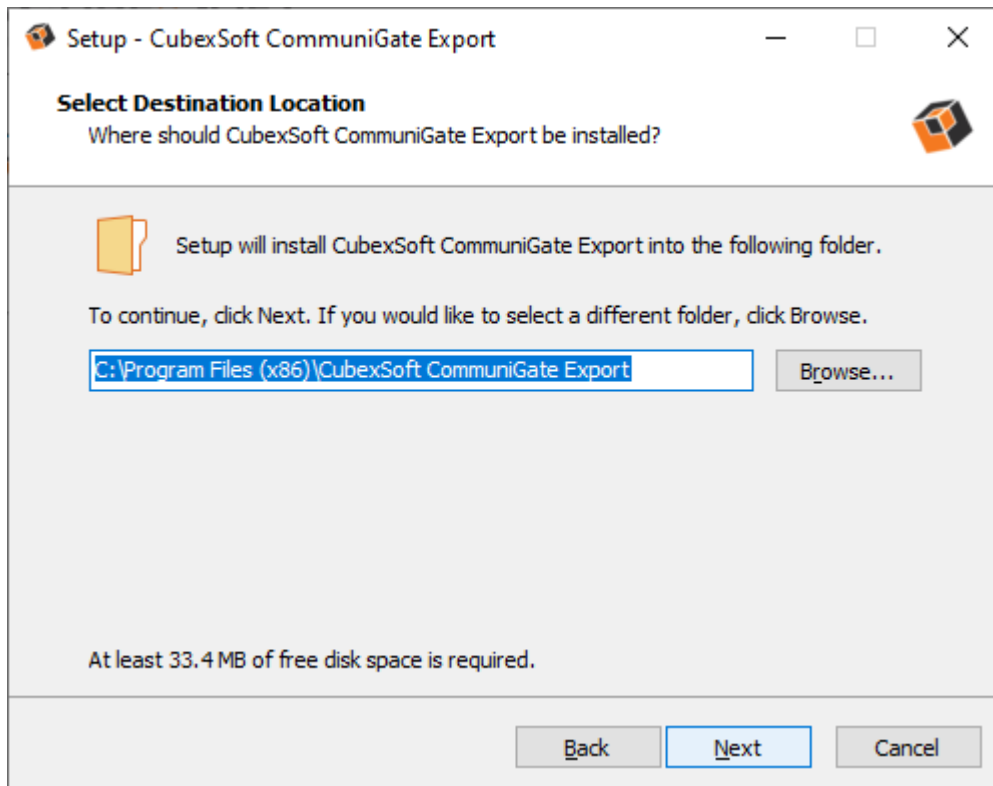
Setup - CubexSoft CommuniGate Export

Select Destination Location
Where should CubexSoft CommuniGate Export be installed?

Setup will install CubexSoft CommuniGate Export into the following folder.

To continue, click Next. If you would like to select a different folder, click Browse.

C:\Program Files (x86)\CubexSoft CommuniGate Export

Browse...

At least 33.4 MB of free disk space is required.

Back Next Cancel